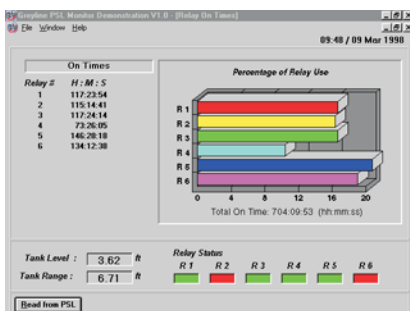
Greyline PSL Monitor Demonstration V1.0 - [Relay On Times]

File Window Help

09:48 / 09 Mar 1998

On Times

| Relay # | H : M : S |
|---|---|
| 1 | 117:23:54 |
| 2 | 115:14:41 |
| 3 | 117:24:14 |
| 4 | 73:26:05 |
| 5 | 146:28:18 |
| 6 | 134:12:38 |

Percentage of Relay Use

R 1
R 2
R 3
R 4
R 5
R 6

0 4 8 12 16 20

Total On Time: 704:09:53 (hh:mm:ss)

Tank Level : 3.62 ft

Tank Range : 6.71 ft

Relay Status

R 1 R 2 R 3 R 4 R 5 R 6

Read from PSL